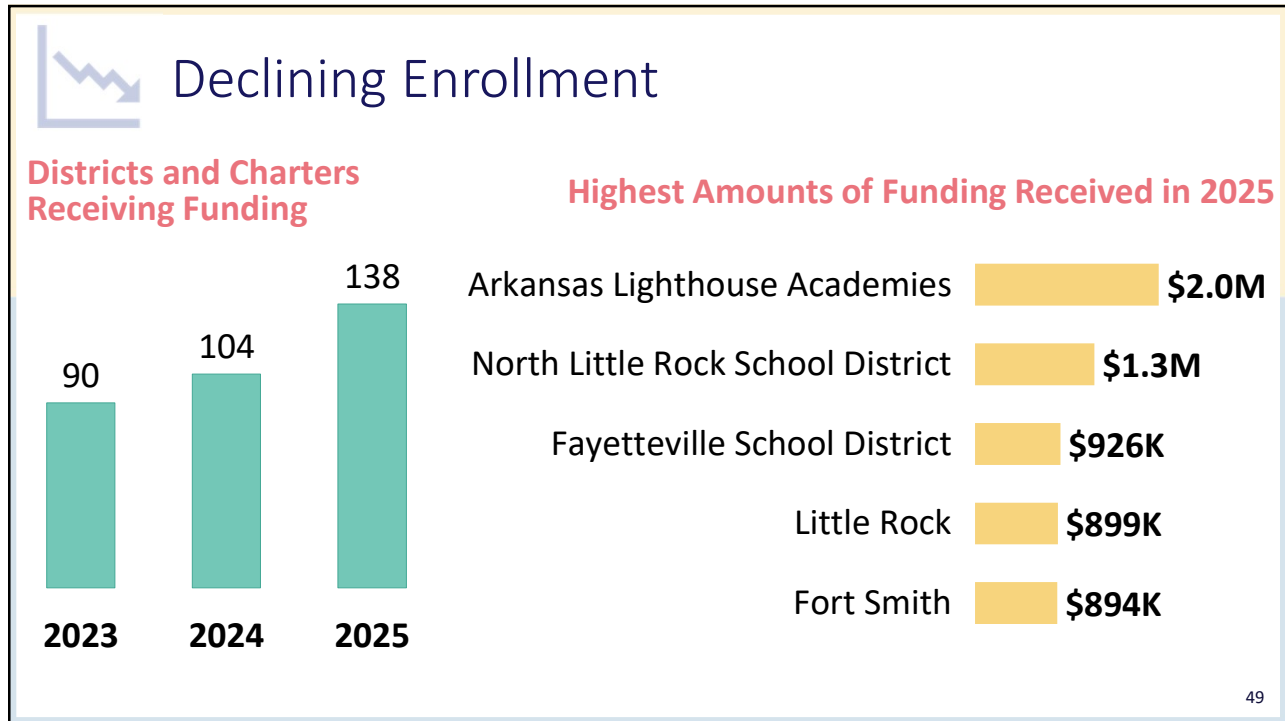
Declining Enrollment

Districts and Charters Receiving Funding

138

104

90

2023

2024

2025

Highest Amounts of Funding Received in 2025

Arkansas Lighthouse Academies $2.0M

North Little Rock School District $1.3M

Fayetteville School District $926K

Little Rock $899K

Fort Smith $894K

49